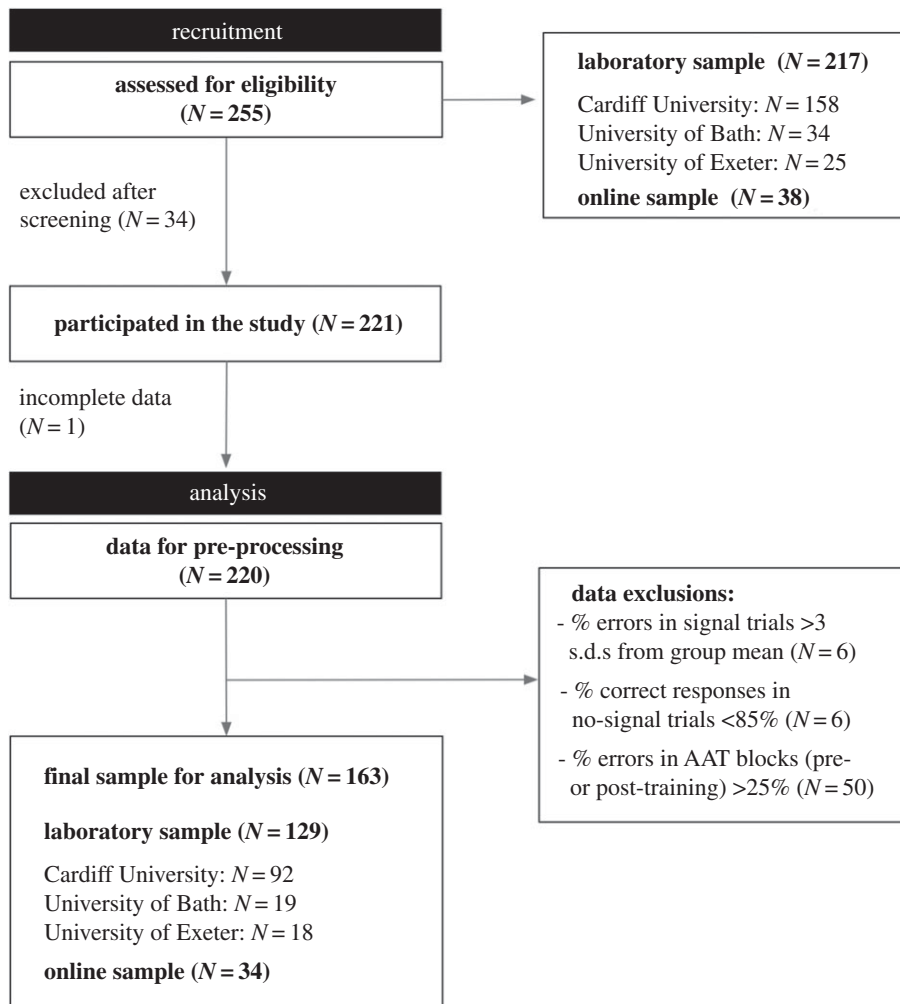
recruitment

assessed for eligibility ($N = 255$)

laboratory sample ($N = 217$)

Cardiff University: $N = 158$
University of Bath: $N = 34$
University of Exeter: $N = 25$

online sample ($N = 38$)

excluded after screening ($N = 34$)

participated in the study ($N = 221$)

incomplete data ($N = 1$)

analysis

data for pre-processing ($N = 220$)

data exclusions:
- % errors in signal trials >3 s.d.s from group mean ($N = 6$)
- % correct responses in no-signal trials <85% ($N = 6$)
- % errors in AAT blocks (pre- or post-training) >25% ($N = 50$)

final sample for analysis ($N = 163$)

laboratory sample ($N = 129$)

Cardiff University: $N = 92$
University of Bath: $N = 19$
University of Exeter: $N = 18$

online sample ($N = 34$)